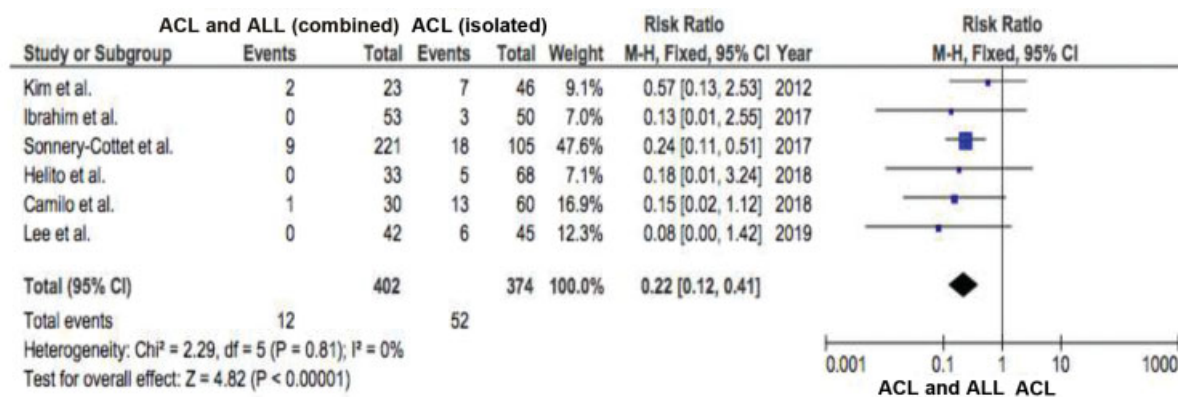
| Study or Subgroup | ACL and ALL (combined) Events | Total | ACL (isolated) Events | Total | Weight | Risk Ratio M-H, Fixed, 95% CI | Year |
|---|---|---|---|---|---|---|---|
| Kim et al. | 2 | 23 | 7 | 46 | 9.1% | 0.57 [0.13, 2.53] | 2012 |
| Ibrahim et al. | 0 | 53 | 3 | 50 | 7.0% | 0.13 [0.01, 2.55] | 2017 |
| Sonnery-Cottet et al. | 9 | 221 | 18 | 105 | 47.6% | 0.24 [0.11, 0.51] | 2017 |
| Helito et al. | 0 | 33 | 5 | 68 | 7.1% | 0.18 [0.01, 3.24] | 2018 |
| Camilo et al. | 1 | 30 | 13 | 60 | 16.9% | 0.15 [0.02, 1.12] | 2018 |
| Lee et al. | 0 | 42 | 6 | 45 | 12.3% | 0.08 [0.00, 1.42] | 2019 |
| Total (95% CI) | | 402 | | 374 | 100.0% | 0.22 [0.12, 0.41] | |
| Total events | 12 | | 52 | | | | |

Heterogeneity: Chi² = 2.29, df = 5 (P = 0.81); I² = 0%
Test for overall effect: Z = 4.82 (P < 0.00001)

Risk Ratio
M-H, Fixed, 95% CI

0.001 0.1 1 10 1000
ACL and ALL ACL